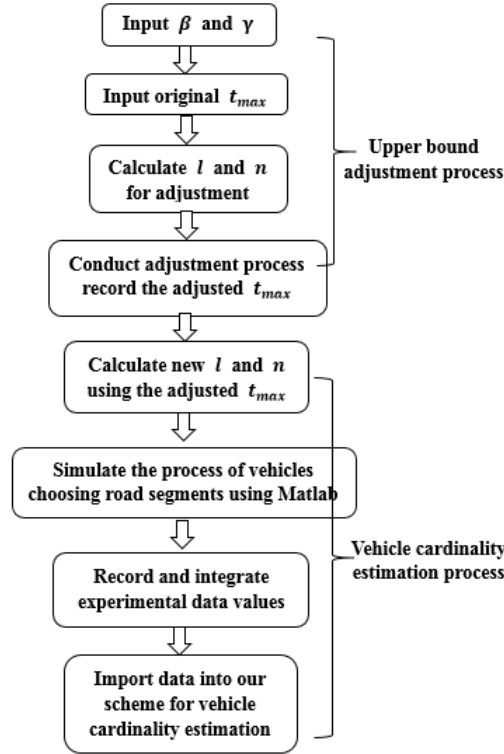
Input $\beta$ and $\gamma$

Input original $t_{max}$

Calculate $l$ and $n$ for adjustment

Conduct adjustment process record the adjusted $t_{max}$

Upper bound adjustment process

Calculate new $l$ and $n$ using the adjusted $t_{max}$

Simulate the process of vehicles choosing road segments using Matlab

Record and integrate experimental data values

Import data into our scheme for vehicle cardinality estimation

Vehicle cardinality estimation process